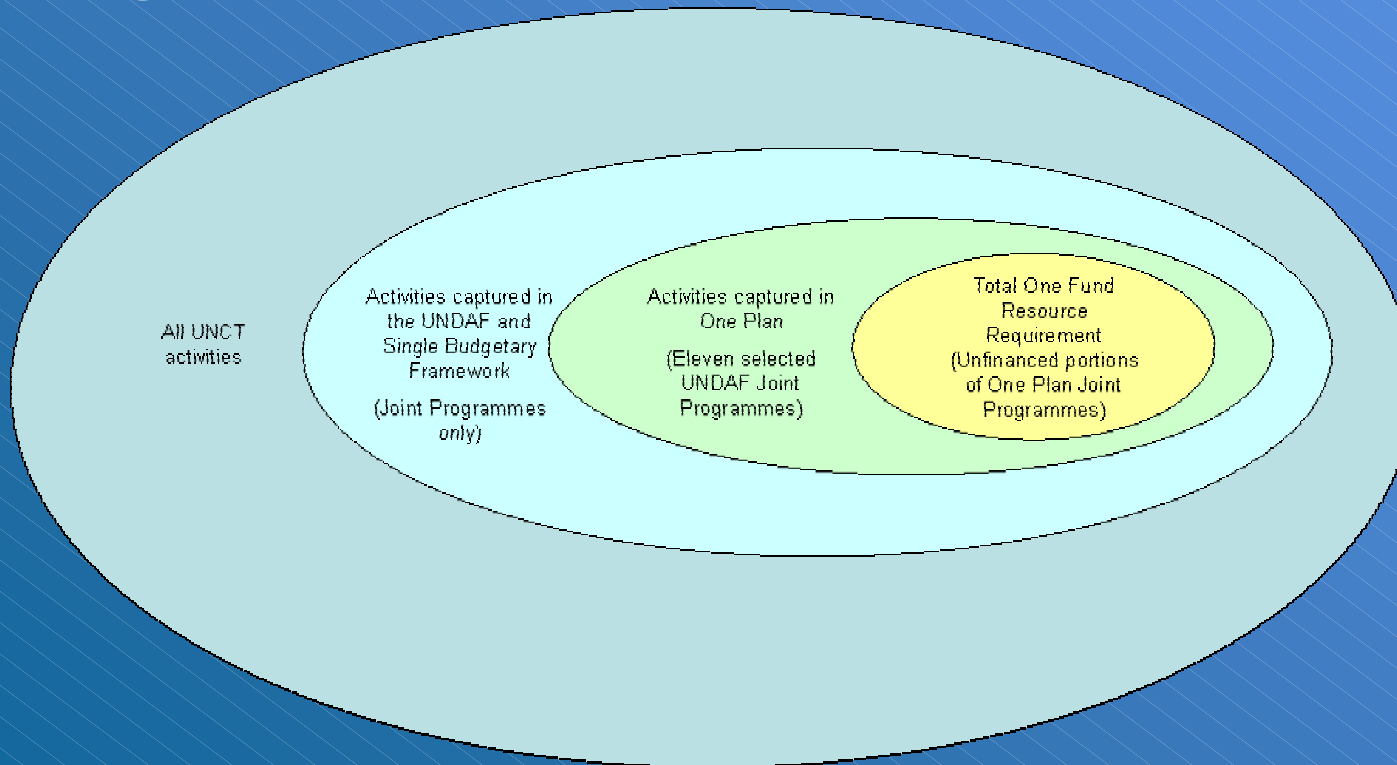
All UNCT activities

Activities captured in the UNDAF and Single Budgetary Framework

(Joint Programmes only)

Activities captured in One Plan

(Eleven selected UNDAF Joint Programmes)

Total One Fund Resource Requirement (Unfinanced portions of One Plan Joint Programmes)